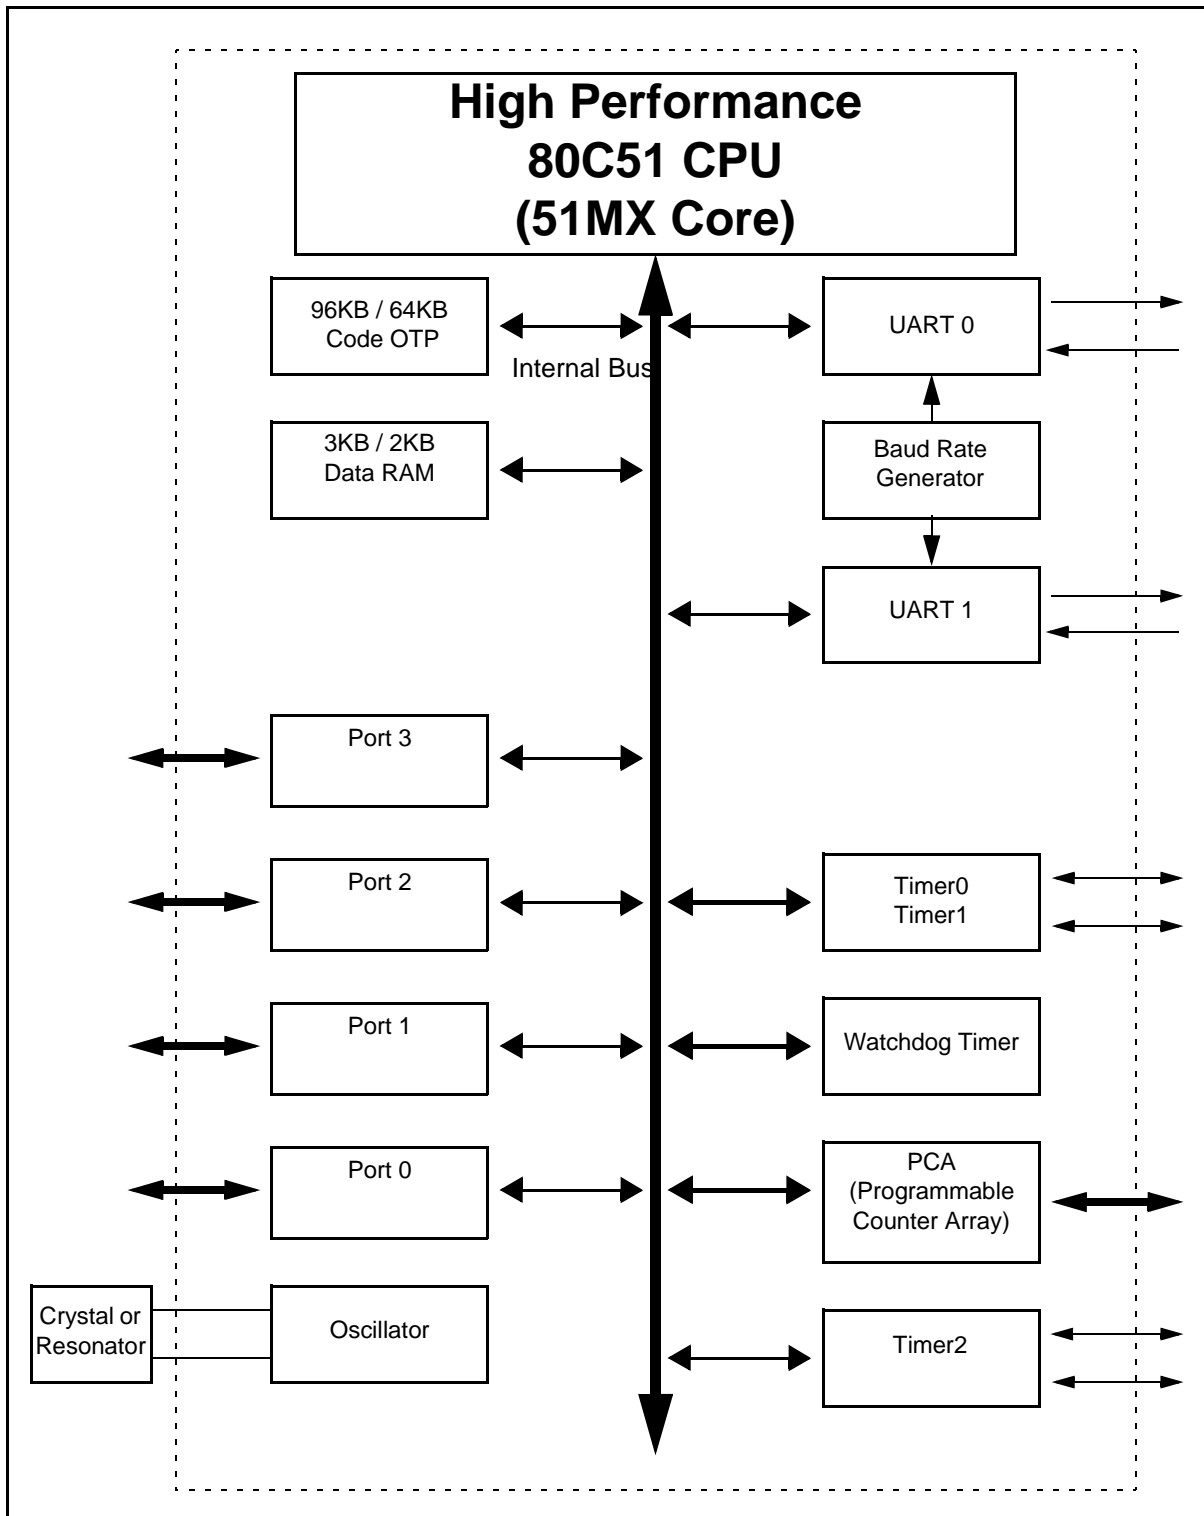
High Performance
80C51 CPU
(51MX Core)

96KB / 64KB
Code OTP

Internal Bus

UART 0

3KB / 2KB
Data RAM

Baud Rate
Generator

UART 1

Port 3

Port 2

Timer0
Timer1

Port 1

Watchdog Timer

Port 0

PCA
(Programmable
Counter Array)

Crystal or
Resonator

Oscillator

Timer2